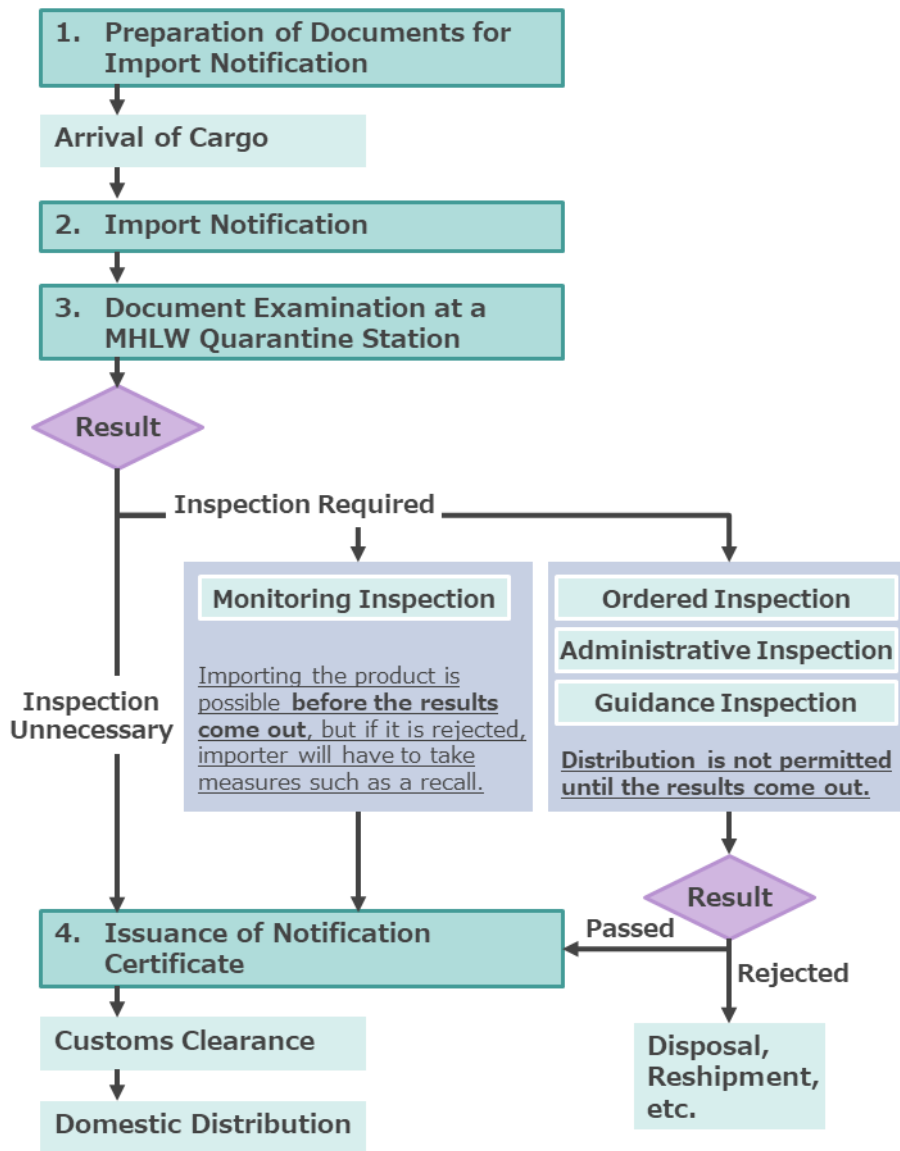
1. Preparation of Documents for Import Notification

Arrival of Cargo

2. Import Notification

3. Document Examination at a MHLW Quarantine Station

Result

Inspection Required

Monitoring Inspection

Importing the product is possible before the results come out, but if it is rejected, importer will have to take measures such as a recall.

Ordered Inspection

Administrative Inspection

Guidance Inspection

Distribution is not permitted until the results come out.

Inspection Unnecessary

Result

Passed

Rejected

4. Issuance of Notification Certificate

Customs Clearance

Domestic Distribution

Disposal, Reshipment, etc.